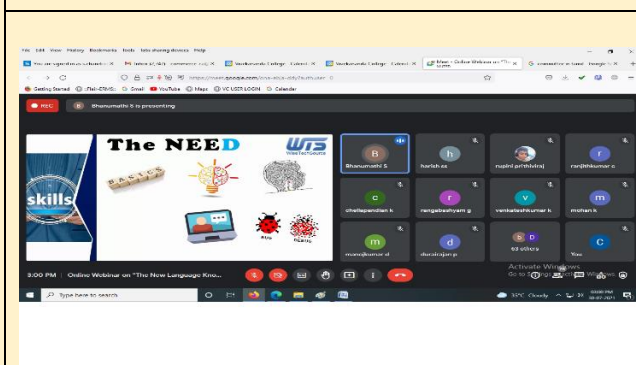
File Edit View History Bookmarks Tools Tabs sharing devices Help

Getting Started | ETabi-ERMS | Gmail | YouTube | Maps | VC USER LOGIN | Calendar

https://meet.google.com/

REC

B Bhanumathi S is presenting

The NEED

WTS

skills

BASICS

Bhanumathi S

harish ss

rupini prithivitaj

ranjithkumar c

chellapandian k

rangabashyam g

venkateshkumar k

mohan k

manojkumar d

devishan p

63 others

You

Activate Windows
Go to Settings to activate Windows.

3:00 PM | Online Webinar on "The New Language Kno...

Type here to search

35°C Cloudy

3:00 PM
08-07-2021